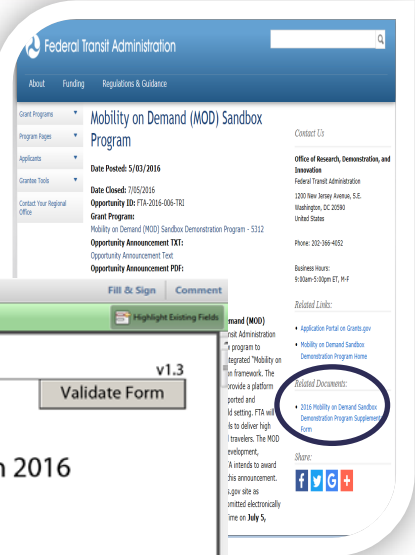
Federal Transit Administration

About Funding Regulations & Guidance

Grant Programs
Program Pages
Applicants
Grantee Tools
Contact Your Regional Office

Mobility on Demand (MOD) Sandbox Program

Date Posted: 5/03/2016

Date Closed: 7/05/2016
Opportunity ID: FTA-2016-006-TRI
Grant Program:
Mobility on Demand (MOD) Sandbox Demonstration Program - 5312
Opportunity Announcement TXT:
Opportunity Announcement Text
Opportunity Announcement PDF:

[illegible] Demand (MOD) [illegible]nsit Administration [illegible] program to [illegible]ntegrated "Mobility on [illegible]n framework. The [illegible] provide a platform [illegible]pported and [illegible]d setting. FTA will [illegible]ls to deliver high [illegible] travelers. The MOD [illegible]evelopment, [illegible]A intends to award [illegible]this announcement. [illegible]s.gov site as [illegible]mitted electronically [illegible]time on July 5,

Contact Us

Office of Research, Demonstration, and Innovation
Federal Transit Administration

1200 New Jersey Avenue, S.E.
Washington, DC 20590
United States

Phone: 202-366-4052

Business Hours:
9:00am-5:00pm ET, M-F

Related Links:

• Application Portal on Grants.gov
• Mobility on Demand Sandbox Demonstration Program Home

Related Documents:

• 2016 Mobility on Demand Sandbox Demonstration Program Supplemental Form

Share:

Fill & Sign Comment

Highlight Existing Fields

v1.3

Validate Form

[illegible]n 2016